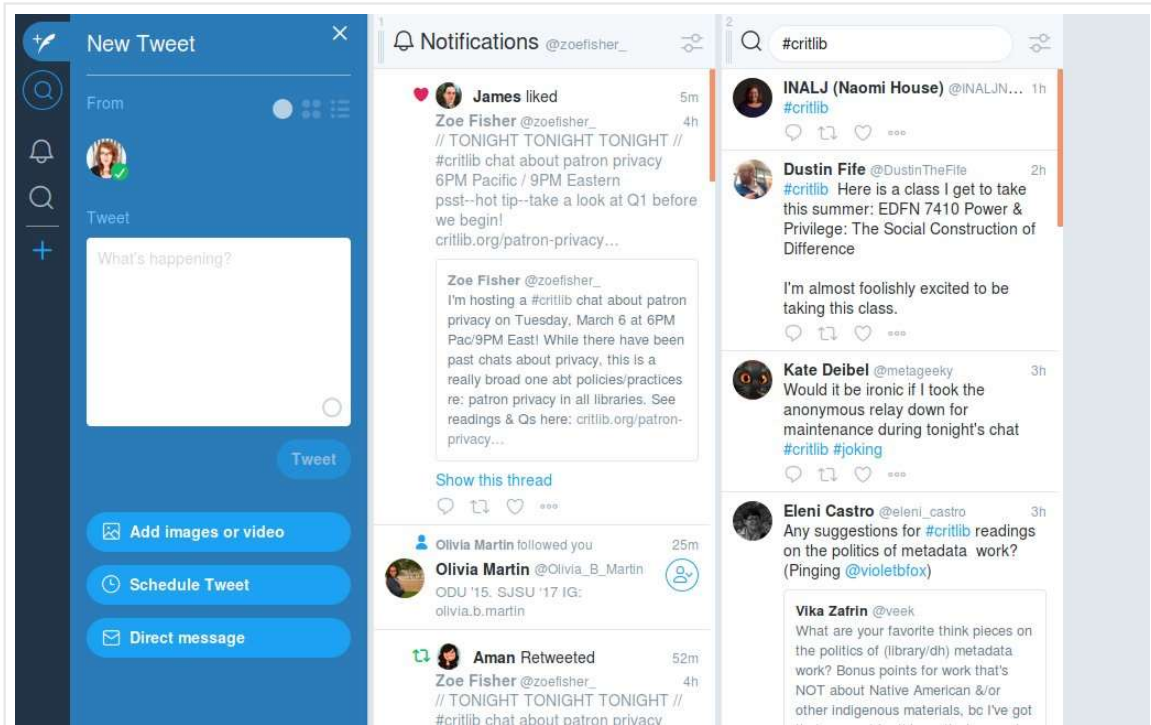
New Tweet

From

Tweet

What's happening?

Tweet

Add images or video

Schedule Tweet

Direct message

1

Notifications @zoefisher_

James liked 5m

Zoe Fisher @zoefisher_ 4h

// TONIGHT TONIGHT TONIGHT // #critlib chat about patron privacy 6PM Pacific / 9PM Eastern psst--hot tip--take a look at Q1 before we begin! critlib.org/patron-privacy...

Zoe Fisher @zoefisher_

I'm hosting a #critlib chat about patron privacy on Tuesday, March 6 at 6PM Pac/9PM East! While there have been past chats about privacy, this is a really broad one abt policies/practices re: patron privacy in all libraries. See readings & Qs here: critlib.org/patron-privacy...

Show this thread

Olivia Martin followed you 25m

Olivia Martin @Olivia_B_Martin

ODU '15. SJSU '17 IG: olivia.b.martin

Aman Retweeted 52m

Zoe Fisher @zoefisher_ 4h

// TONIGHT TONIGHT TONIGHT //

#critlib chat about patron privacy

2

#critlib

INALJ (Naomi House) @INALJN... 1h

#critlib

Dustin Fife @DustinTheFife 2h

#critlib Here is a class I get to take this summer: EDFN 7410 Power & Privilege: The Social Construction of Difference

I'm almost foolishly excited to be taking this class.

Kate Deibel @metageeky 3h

Would it be ironic if I took the anonymous relay down for maintenance during tonight's chat #critlib #joking

Eleni Castro @eleni_castro 3h

Any suggestions for #critlib readings on the politics of metadata work? (Pinging @violetbfox)

Vika Zafrin @veek

What are your favorite think pieces on the politics of (library/dh) metadata work? Bonus points for work that's NOT about Native American &/or other indigenous materials, bc I've got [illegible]